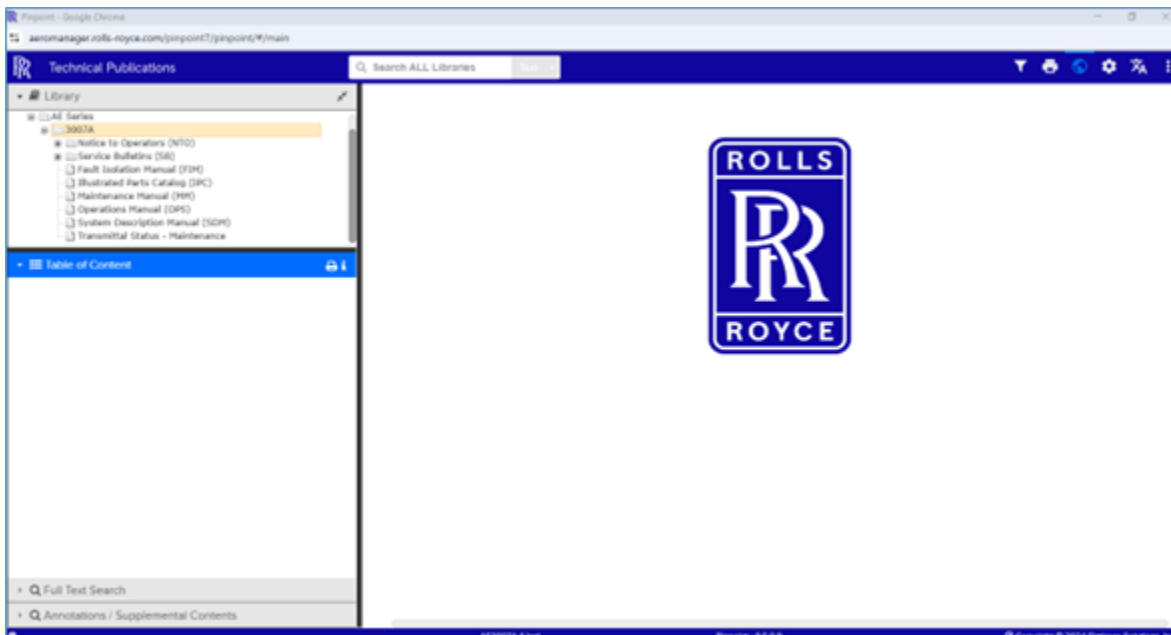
Pinpoint - Google Chrome

aeromanager.rolls-royce.com/pinpoint7/pinpoint/#/main

Technical Publications

Search ALL Libraries

Library

All Series
3007A
Notice to Operators (NTO)
Service Bulletins (SB)
Fault Isolation Manual (FIM)
Illustrated Parts Catalog (IPC)
Maintenance Manual (MM)
Operations Manual (OPS)
System Description Manual (SDM)
Transmittal Status - Maintenance

Table of Content

Full Text Search

Annotations / Supplemental Contents

ROLLS
RR
ROYCE